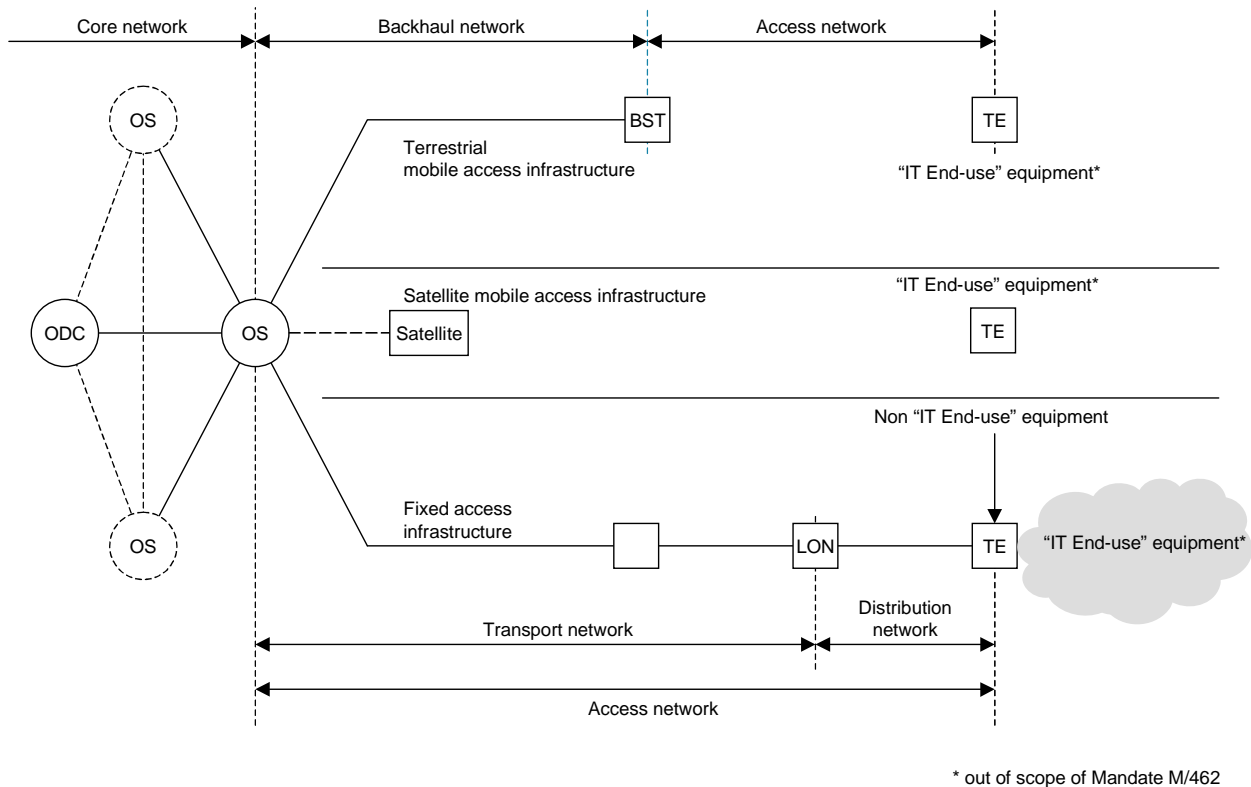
Core network

Backhaul network

Access network

OS

BST

TE

Terrestrial mobile access infrastructure

"IT End-use" equipment*

Satellite mobile access infrastructure

"IT End-use" equipment*

ODC

OS

Satellite

TE

Non "IT End-use" equipment

Fixed access infrastructure

OS

LON

TE

"IT End-use" equipment*

Distribution network

Transport network

Access network

* out of scope of Mandate M/462